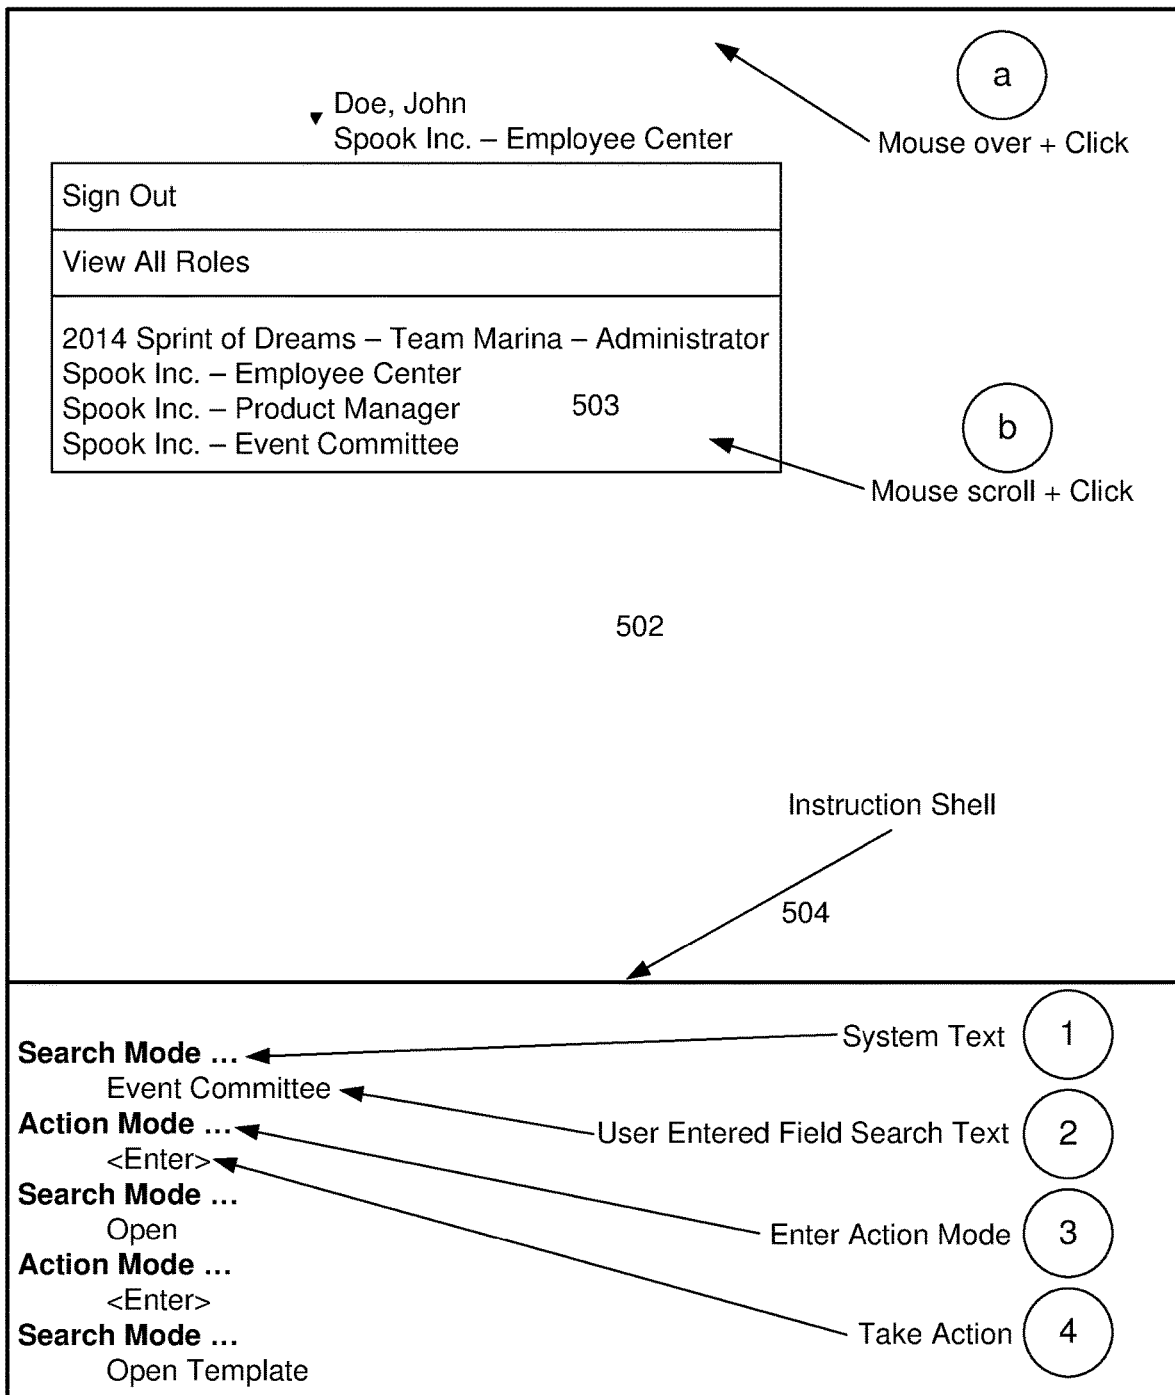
a

Doe, John
Spook Inc. – Employee Center

Mouse over + Click

Sign Out

View All Roles

2014 Sprint of Dreams – Team Marina – Administrator
Spook Inc. – Employee Center
Spook Inc. – Product Manager
Spook Inc. – Event Committee

503

b

Mouse scroll + Click

502

Instruction Shell

504

**Search Mode …**
Event Committee
**Action Mode …**
<Enter>
**Search Mode …**
Open
**Action Mode …**
<Enter>
**Search Mode …**
Open Template

System Text 1

User Entered Field Search Text 2

Enter Action Mode 3

Take Action 4